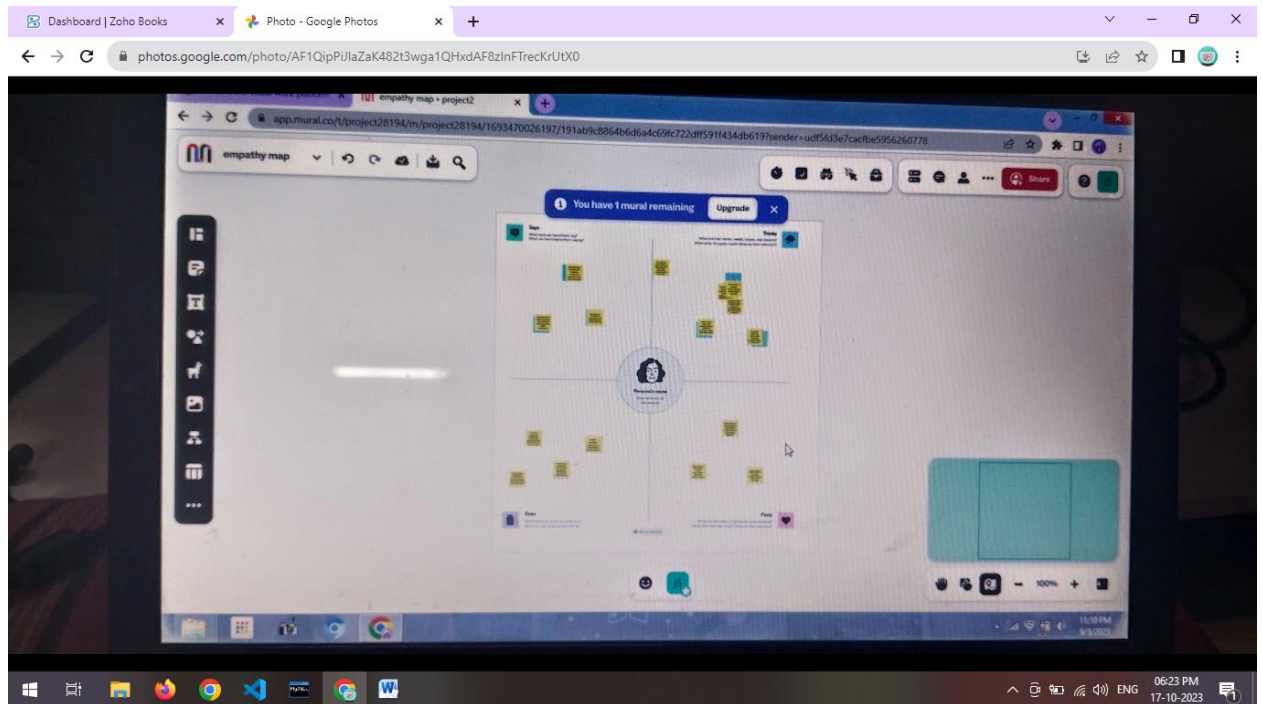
Dashboard | Zoho Books
Photo - Google Photos
photos.google.com/photo/AF1QipPiJlaZaK482t3wga1QHxdAF8zlnFTrecKrUtX0

empathy map • project2
app.mural.co/t/project28194/m/project28194/1693470026197/191ab9c8864b6d6a4c69fc722dff591f434db619?sender=udf5fd3e7cacfbe5956260778
empathy map
Share
You have 1 mural remaining
Upgrade
Says
Thinks
Persona's name
Does
Feels
100%
11:10 PM
9/1/2023

ENG
06:23 PM
17-10-2023